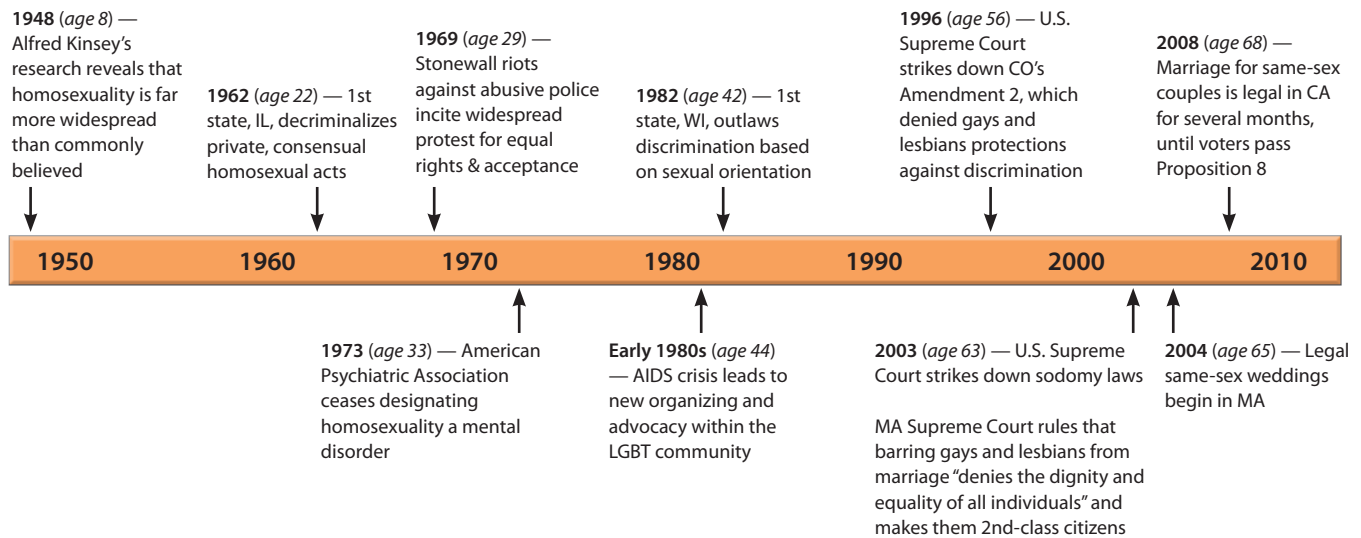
**1948** (*age 8*) — Alfred Kinsey's research reveals that homosexuality is far more widespread than commonly believed

**1962** (*age 22*) — 1st state, IL, decriminalizes private, consensual homosexual acts

**1969** (*age 29*) — Stonewall riots against abusive police incite widespread protest for equal rights & acceptance

**1982** (*age 42*) — 1st state, WI, outlaws discrimination based on sexual orientation

**1996** (*age 56*) — U.S. Supreme Court strikes down CO's Amendment 2, which denied gays and lesbians protections against discrimination

**2008** (*age 68*) — Marriage for same-sex couples is legal in CA for several months, until voters pass Proposition 8

1950 1960 1970 1980 1990 2000 2010

**1973** (*age 33*) — American Psychiatric Association ceases designating homosexuality a mental disorder

**Early 1980s** (*age 44*) — AIDS crisis leads to new organizing and advocacy within the LGBT community

**2003** (*age 63*) — U.S. Supreme Court strikes down sodomy laws

MA Supreme Court rules that barring gays and lesbians from marriage "denies the dignity and equality of all individuals" and makes them 2nd-class citizens

**2004** (*age 65*) — Legal same-sex weddings begin in MA